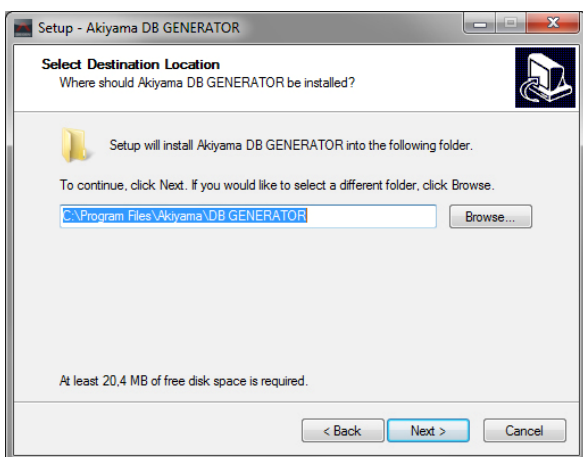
Setup - Akiyama DB GENERATOR

Select Destination Location
Where should Akiyama DB GENERATOR be installed?

Setup will install Akiyama DB GENERATOR into the following folder.

To continue, click Next. If you would like to select a different folder, click Browse.

C:\Program Files\Akiyama\DB GENERATOR

Browse...

At least 20,4 MB of free disk space is required.

< Back
Next >
Cancel